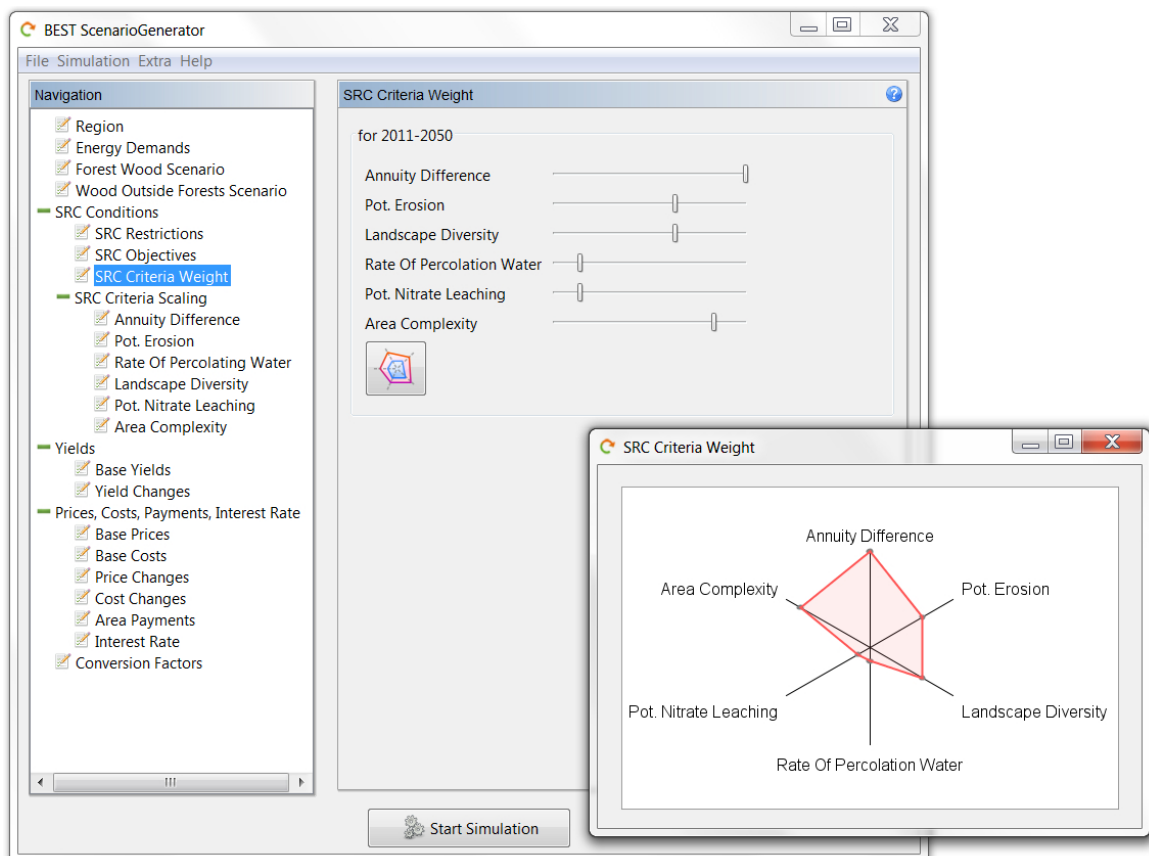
BEST ScenarioGenerator

File Simulation Extra Help

Navigation

Region
Energy Demands
Forest Wood Scenario
Wood Outside Forests Scenario
SRC Conditions
SRC Restrictions
SRC Objectives
SRC Criteria Weight
SRC Criteria Scaling
Annuity Difference
Pot. Erosion
Rate Of Percolating Water
Landscape Diversity
Pot. Nitrate Leaching
Area Complexity
Yields
Base Yields
Yield Changes
Prices, Costs, Payments, Interest Rate
Base Prices
Base Costs
Price Changes
Cost Changes
Area Payments
Interest Rate
Conversion Factors

SRC Criteria Weight

for 2011-2050

Annuity Difference
Pot. Erosion
Landscape Diversity
Rate Of Percolation Water
Pot. Nitrate Leaching
Area Complexity

Start Simulation

SRC Criteria Weight

Annuity Difference
Pot. Erosion
Landscape Diversity
Rate Of Percolation Water
Pot. Nitrate Leaching
Area Complexity